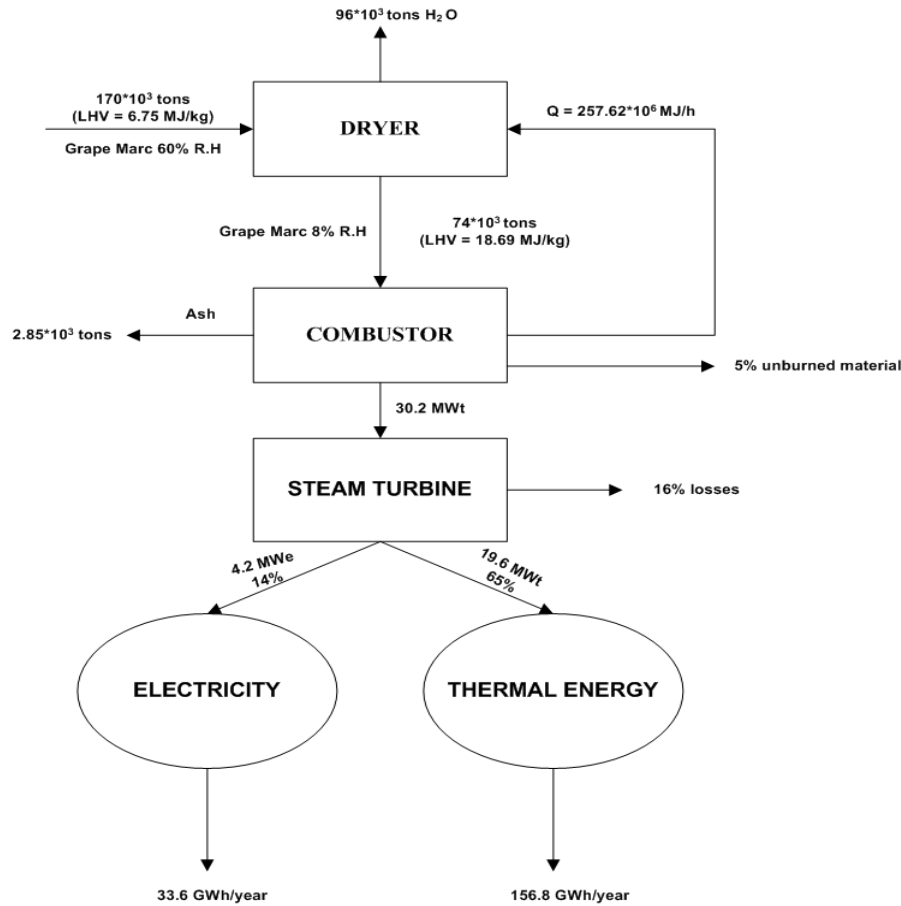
$96*10^3$ tons $H_2O$

$170*10^3$ tons
(LHV = 6.75 MJ/kg)

Grape Marc 60% R.H

DRYER

Q = $257.62*10^6$ MJ/h

Grape Marc 8% R.H

$74*10^3$ tons
(LHV = 18.69 MJ/kg)

Ash

$2.85*10^3$ tons

COMBUSTOR

5% unburned material

30.2 MWt

STEAM TURBINE

16% losses

4.2 MWe
14%

19.6 MWt
65%

ELECTRICITY

THERMAL ENERGY

33.6 GWh/year

156.8 GWh/year